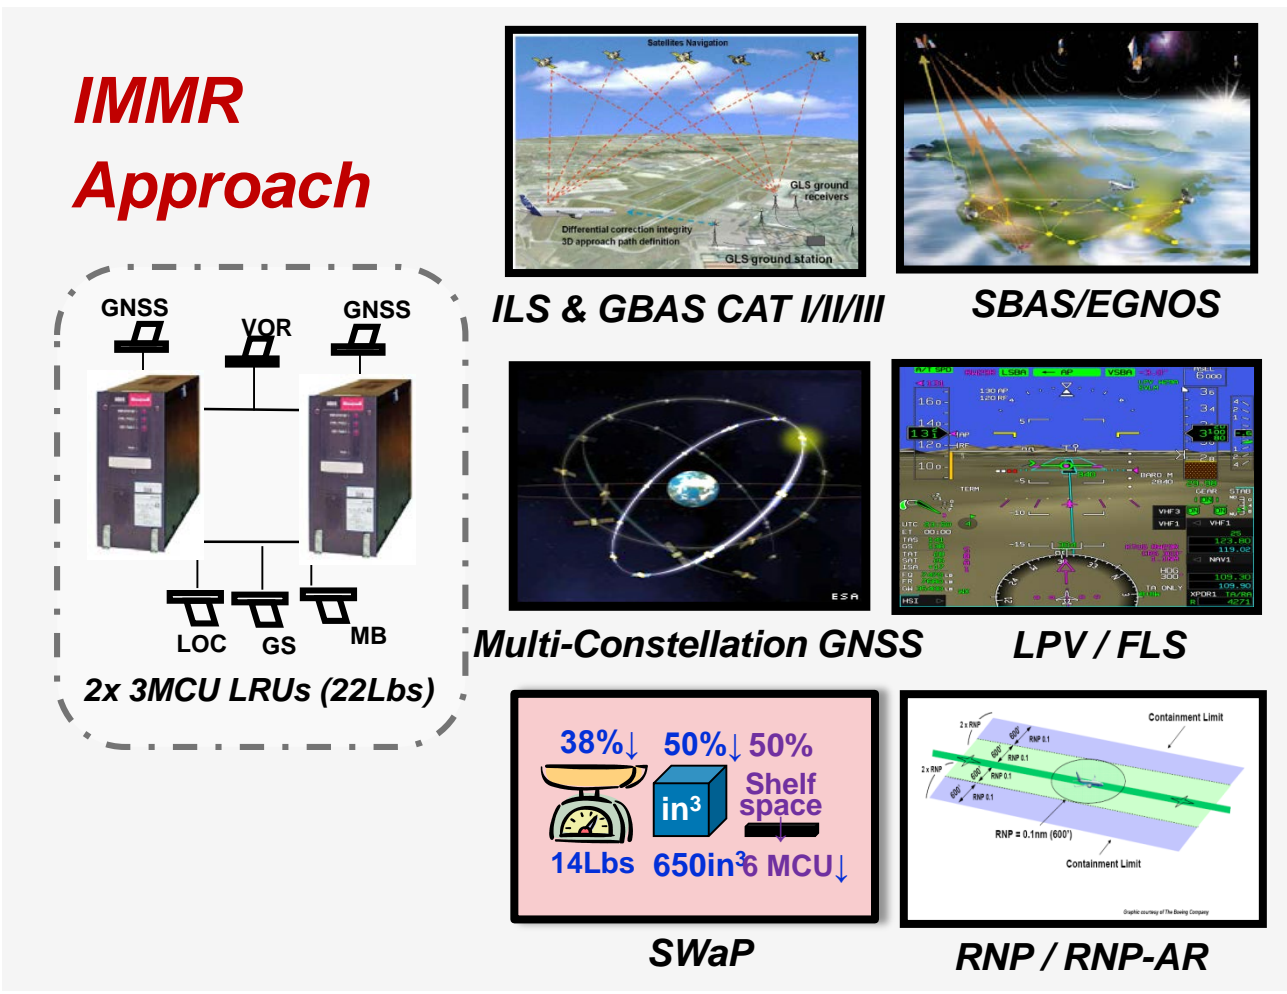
IMMR Approach

GNSS
VOR
GNSS
LOC
GS
MB
2x 3MCU LRUs (22Lbs)

Satellites Navigation
GLS ground receivers
Differential correction integrity
3D approach path definition
GLS ground station
ILS & GBAS CAT I/II/III

SBAS/EGNOS

ESA
Multi-Constellation GNSS

LPV / FLS

38%↓ 50%↓ 50%
in$^3$
Shelf space
14Lbs 650in$^3$ 6 MCU↓
SWaP

Containment Limit
2 x RNP
RNP 0.1
600'
RNP = 0.1nm (600')
Containment Limit
RNP / RNP-AR